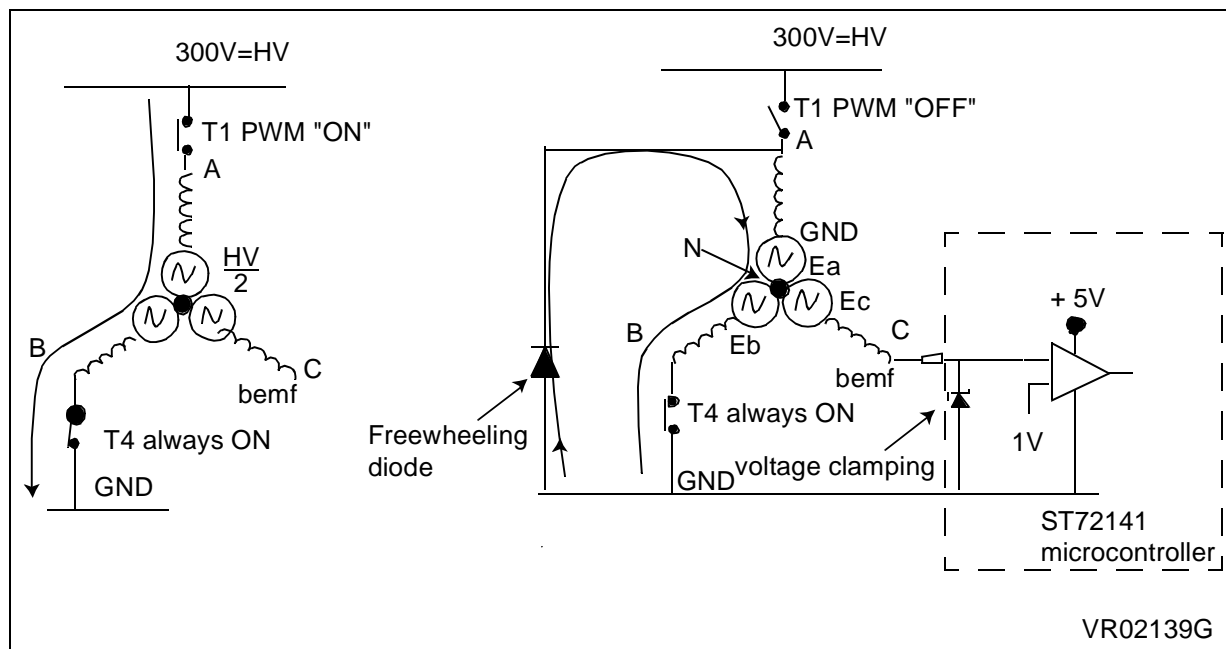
300V=HV

T1 PWM "ON"

A

$\frac{HV}{2}$

B

C

bemf

T4 always ON

GND

300V=HV

T1 PWM "OFF"

A

GND

N

Ea

Ec

B

Eb

C

bemf

+ 5V

T4 always ON

1V

Freewheeling diode

GND

voltage clamping

ST72141 microcontroller

VR02139G